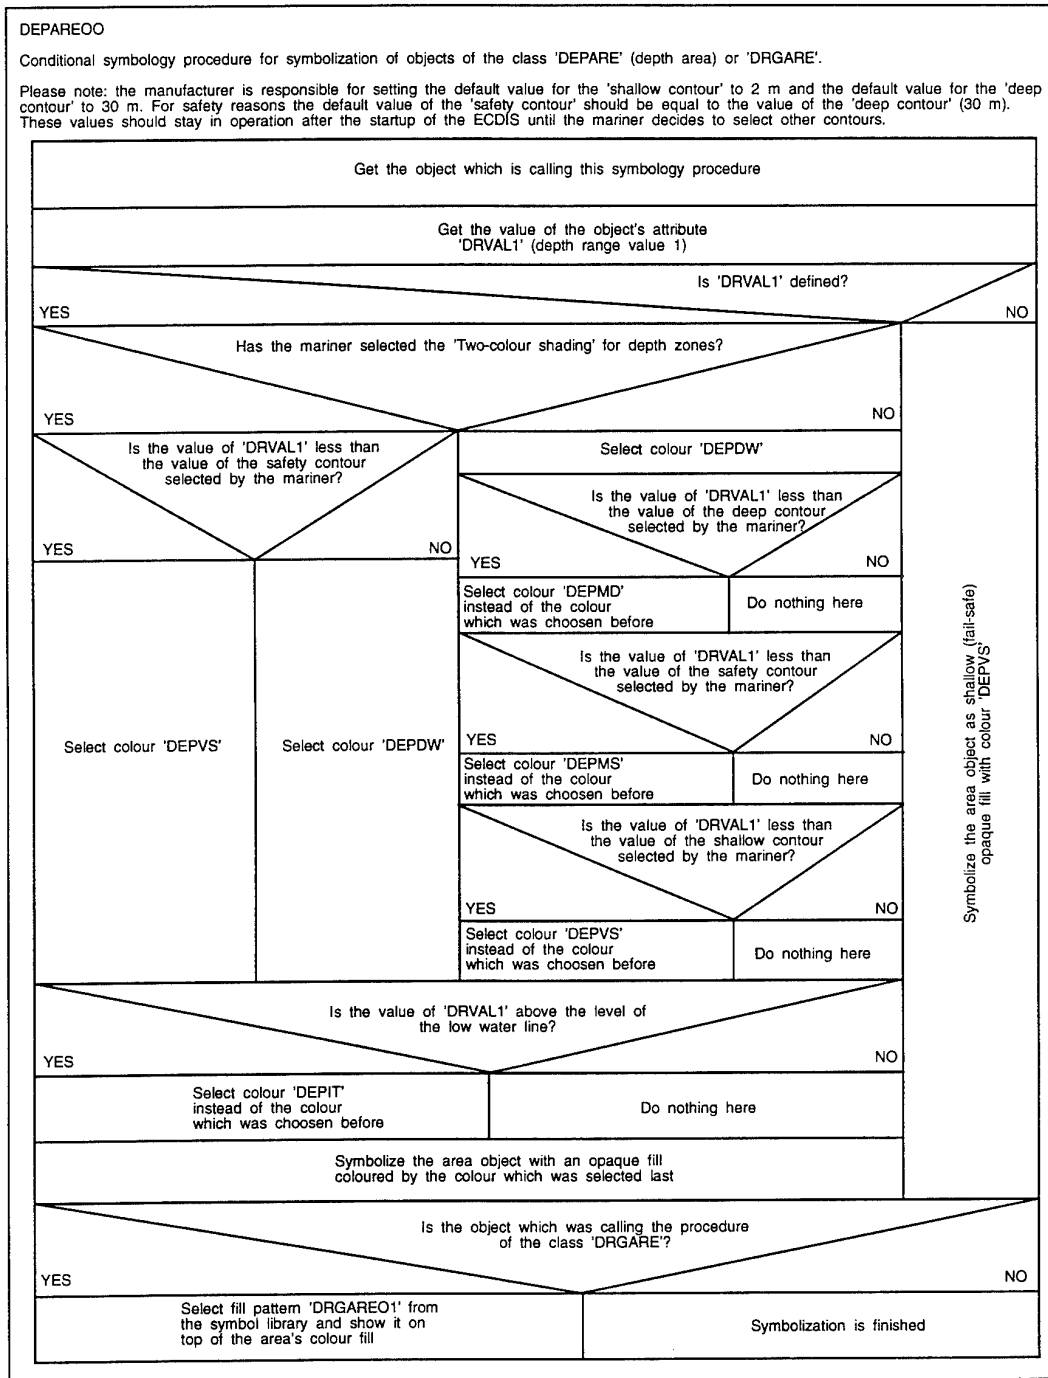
DEPAREOO

Conditional symbology procedure for symbolization of objects of the class 'DEPARE' (depth area) or 'DRGARE'.

Please note: the manufacturer is responsible for setting the default value for the 'shallow contour' to 2 m and the default value for the 'deep contour' to 30 m. For safety reasons the default value of the 'safety contour' should be equal to the value of the 'deep contour' (30 m). These values should stay in operation after the startup of the ECDIS until the mariner decides to select other contours.

Get the object which is calling this symbology procedure

Get the value of the object's attribute 'DRVAL1' (depth range value 1)

Is 'DRVAL1' defined?

YES

NO

Has the mariner selected the 'Two-colour shading' for depth zones?

YES

NO

Is the value of 'DRVAL1' less than the value of the safety contour selected by the mariner?

YES

NO

Select colour 'DEPVS'

Select colour 'DEPDW'

Select colour 'DEPDW'

Is the value of 'DRVAL1' less than the value of the deep contour selected by the mariner?

YES

NO

Select colour 'DEPMD' instead of the colour which was choosen before

Do nothing here

Is the value of 'DRVAL1' less than the value of the safety contour selected by the mariner?

YES

NO

Select colour 'DEPMS' instead of the colour which was choosen before

Do nothing here

Is the value of 'DRVAL1' less than the value of the shallow contour selected by the mariner?

YES

NO

Select colour 'DEPVS' instead of the colour which was choosen before

Do nothing here

Symbolize the area object as shallow (fail-safe) opaque fill with colour 'DEPVS'

Is the value of 'DRVAL1' above the level of the low water line?

YES

NO

Select colour 'DEPIT' instead of the colour which was choosen before

Do nothing here

Symbolize the area object with an opaque fill coloured by the colour which was selected last

Is the object which was calling the procedure of the class 'DRGARE'?

YES

NO

Select fill pattern 'DRGARE01' from the symbol library and show it on top of the area's colour fill

Symbolization is finished